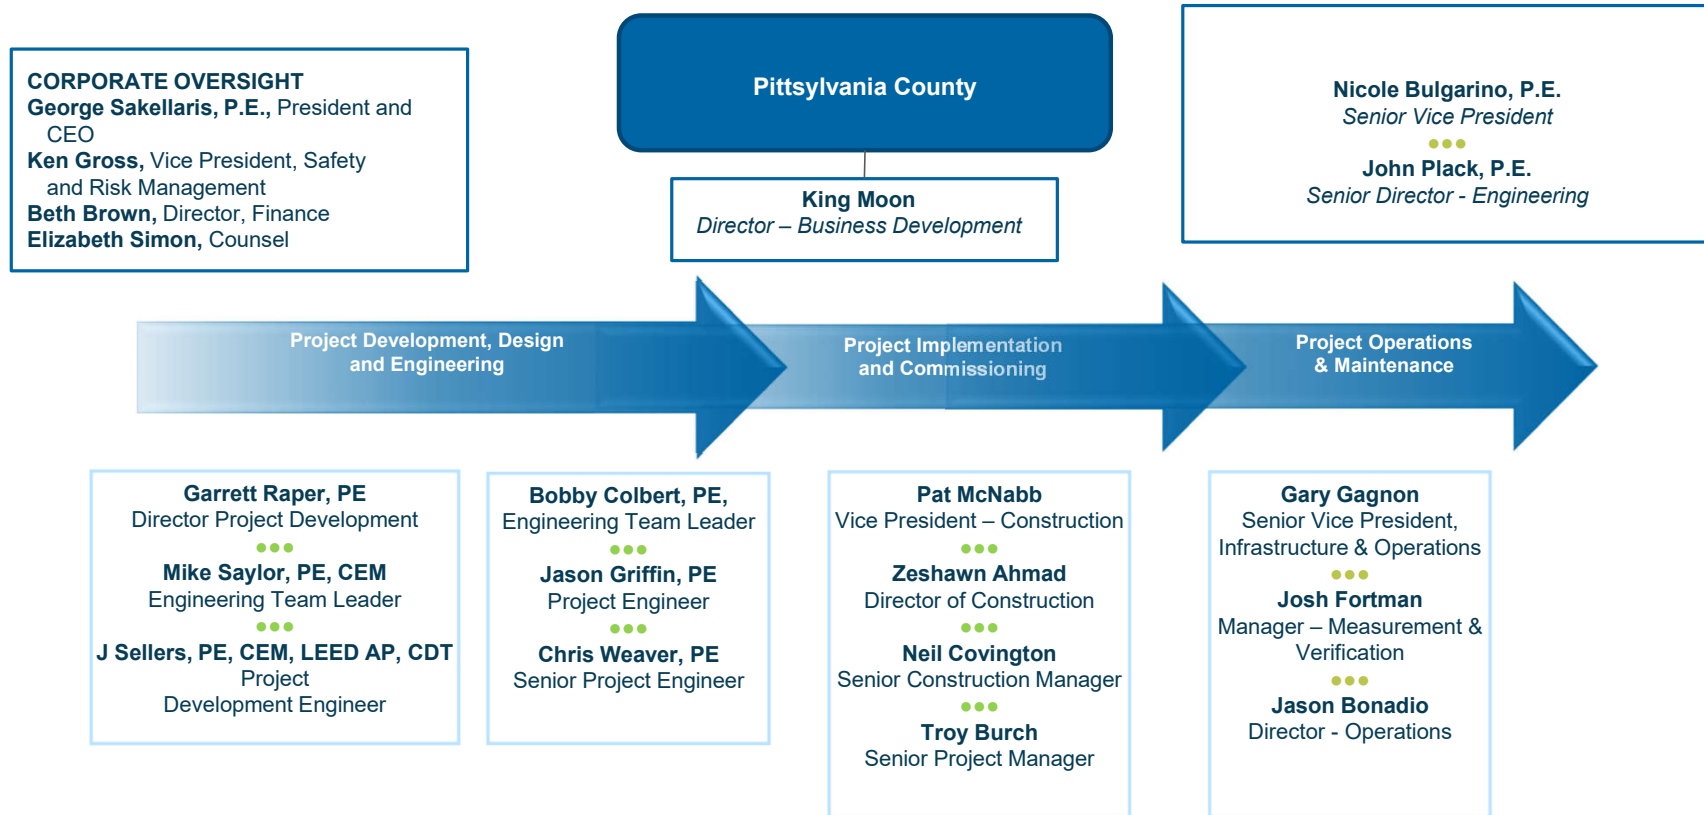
CORPORATE OVERSIGHT
George Sakellaris, P.E., President and CEO
Ken Gross, Vice President, Safety and Risk Management
Beth Brown, Director, Finance
Elizabeth Simon, Counsel

Pittsylvania County

King Moon
Director – Business Development

Nicole Bulgarino, P.E.
Senior Vice President

John Plack, P.E.
Senior Director - Engineering

Project Development, Design and Engineering

Project Implementation and Commissioning

Project Operations & Maintenance

Garrett Raper, PE
Director Project Development

Mike Saylor, PE, CEM
Engineering Team Leader

J Sellers, PE, CEM, LEED AP, CDT
Project Development Engineer

Bobby Colbert, PE,
Engineering Team Leader

Jason Griffin, PE
Project Engineer

Chris Weaver, PE
Senior Project Engineer

Pat McNabb
Vice President – Construction

Zeshawn Ahmad
Director of Construction

Neil Covington
Senior Construction Manager

Troy Burch
Senior Project Manager

Gary Gagnon
Senior Vice President, Infrastructure & Operations

Josh Fortman
Manager – Measurement & Verification

Jason Bonadio
Director - Operations